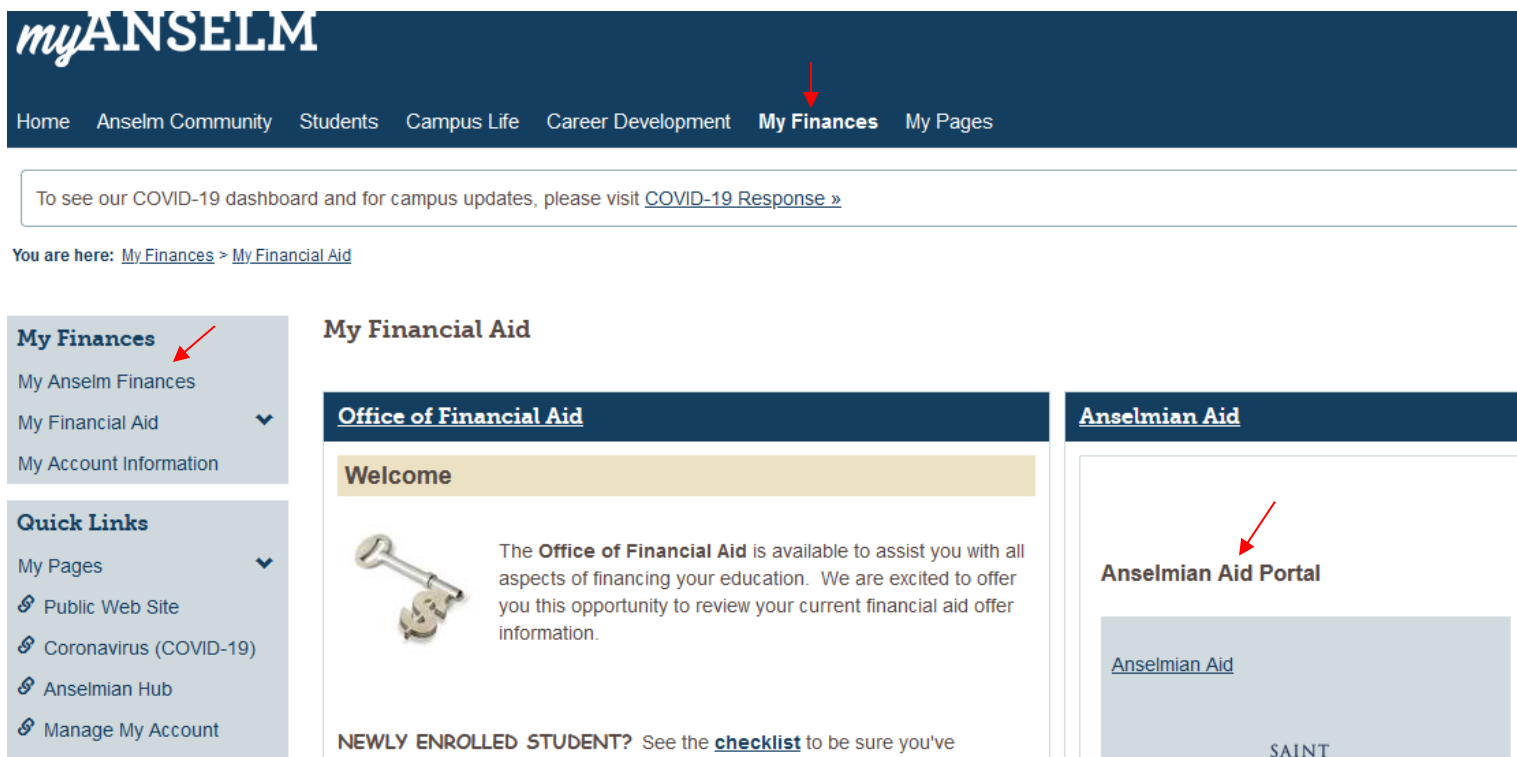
myANSELM

Home Anselm Community Students Campus Life Career Development My Finances My Pages

To see our COVID-19 dashboard and for campus updates, please visit COVID-19 Response »

You are here: My Finances > My Financial Aid

My Finances
My Anselm Finances
My Financial Aid
My Account Information

Quick Links
My Pages
Public Web Site
Coronavirus (COVID-19)
Anselmian Hub
Manage My Account

My Financial Aid

Office of Financial Aid

Welcome

The **Office of Financial Aid** is available to assist you with all aspects of financing your education. We are excited to offer you this opportunity to review your current financial aid offer information.

NEWLY ENROLLED STUDENT? See the checklist to be sure you've

Anselmian Aid

Anselmian Aid Portal

Anselmian Aid

SAINT